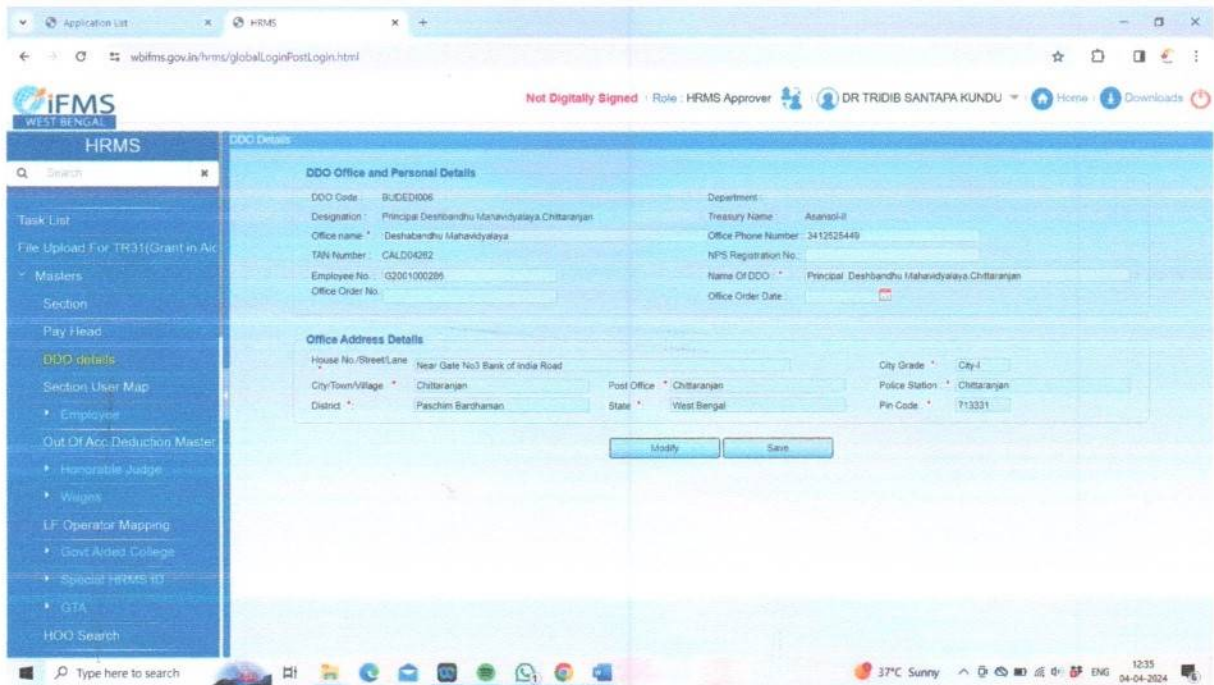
Application List × HRMS × +

wbifms.gov.in/hrms/globalLoginPostLogin.html

iFMS WEST BENGAL

Not Digitally Signed | Role : HRMS Approver | DR TRIDIB SANTAPA KUNDU | Home | Downloads

HRMS

Search

Task List
File Upload For TR31(Grant in Aic
Masters
Section
Pay Head
DDO details
Section User Map
Employee
Out Of Acc Deduction Master
Honorable Judge
Wages
LF Operator Mapping
Govt Aided College
Special HRMS ID
GTA
HOO Search

DDO Details

DDO Office and Personal Details

DDO Code : BUDED006
Department :
Designation : Principal Deshbandhu Mahavidyalaya Chittaranjan
Treasury Name : Asansol-II
Office name * : Deshabandhu Mahavidyalaya
Office Phone Number : 3412525449
TAN Number : CALD04262
NPS Registration No :
Employee No : G2001000286
Name Of DDO * : Principal Deshbandhu Mahavidyalaya Chittaranjan
Office Order No :
Office Order Date :

Office Address Details

House No./Street/Lane * : Near Gate No3 Bank of India Road
City Grade * : City-I
City/Town/Village * : Chittaranjan
Post Office * : Chittaranjan
Police Station * : Chittaranjan
District * : Paschim Bardhaman
State * : West Bengal
Pin Code * : 713331

Modify Save

Type here to search

37°C Sunny ENG 12:35 04-04-2024